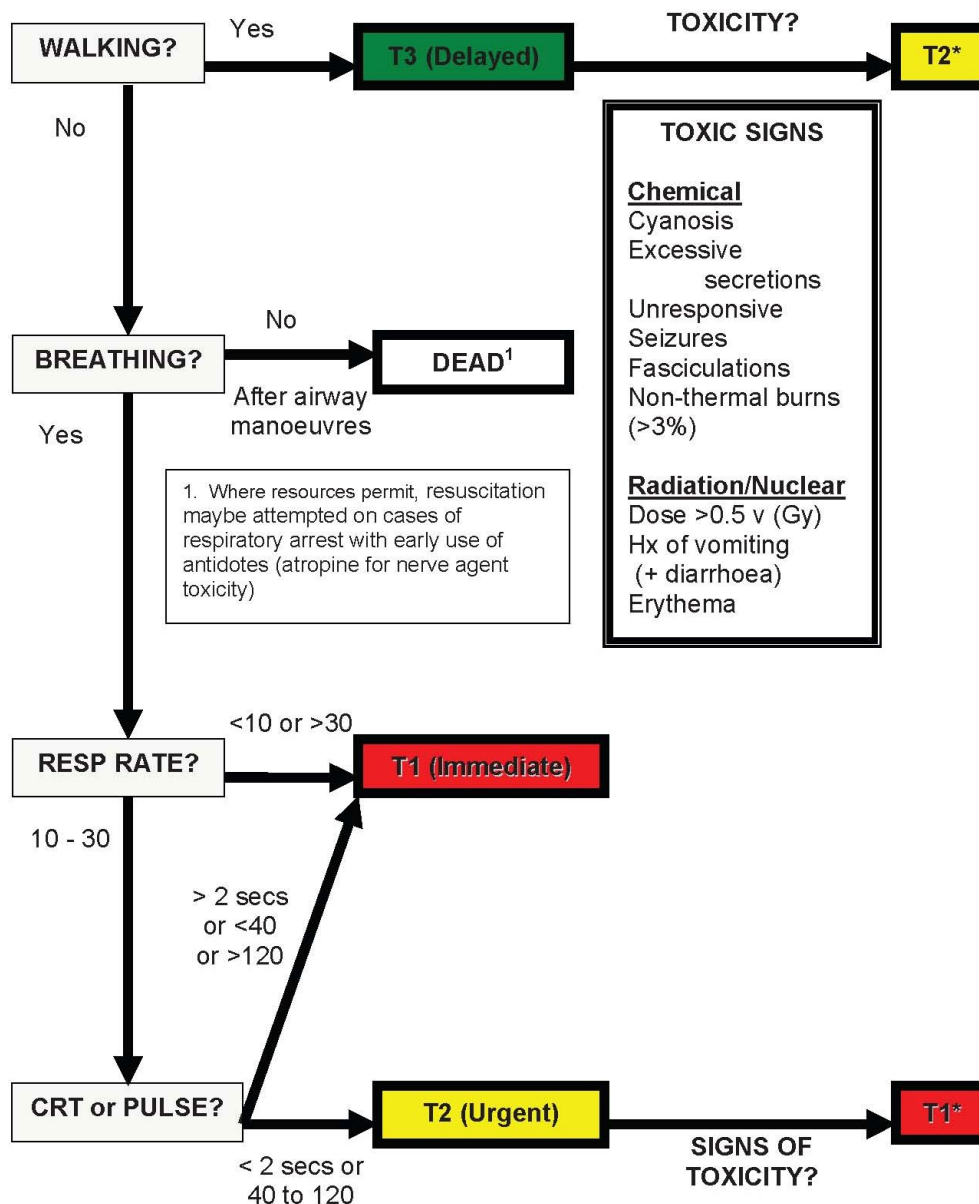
WALKING?

Yes

T3 (Delayed)

TOXICITY?

T2*

No

TOXIC SIGNS

Chemical
Cyanosis
Excessive secretions
Unresponsive
Seizures
Fasciculations
Non-thermal burns (>3%)

Radiation/Nuclear
Dose >0.5 v (Gy)
Hx of vomiting (+ diarrhoea)
Erythema

BREATHING?

No

DEAD$^1$

After airway manoeuvres

Yes

1. Where resources permit, resuscitation maybe attempted on cases of respiratory arrest with early use of antidotes (atropine for nerve agent toxicity)

RESP RATE?

<10 or >30

T1 (Immediate)

10 - 30

> 2 secs or <40 or >120

CRT or PULSE?

T2 (Urgent)

T1*

< 2 secs or 40 to 120

SIGNS OF TOXICITY?